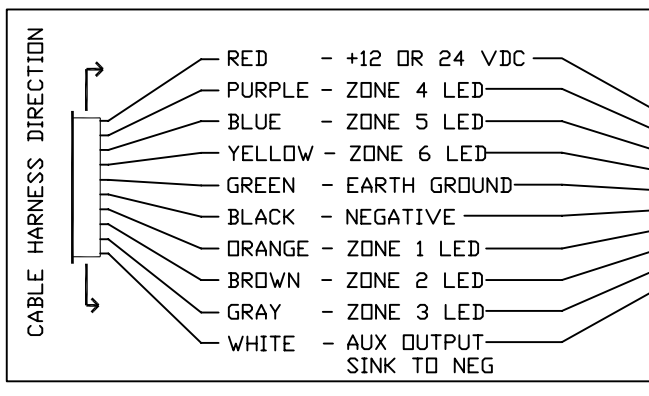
CABLE HARNESS DIRECTION

RED - +12 OR 24 VDC
PURPLE - ZONE 4 LED
BLUE - ZONE 5 LED
YELLOW - ZONE 6 LED
GREEN - EARTH GROUND
BLACK - NEGATIVE
ORANGE - ZONE 1 LED
BROWN - ZONE 2 LED
GRAY - ZONE 3 LED
WHITE - AUX OUTPUT SINK TO NEG